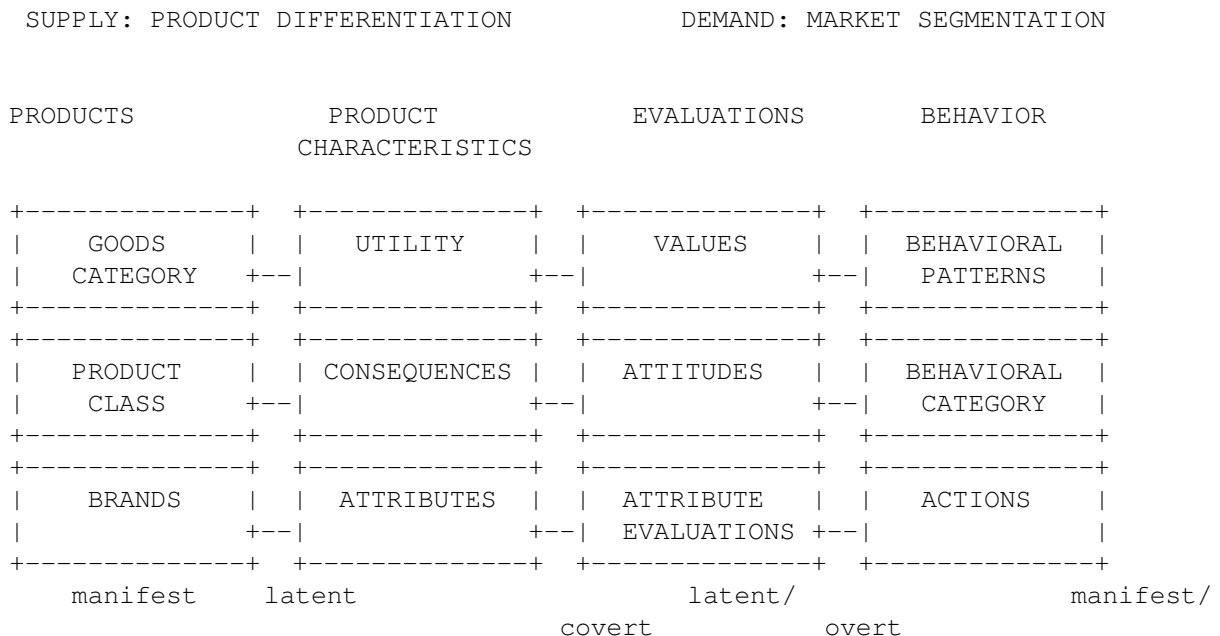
SUPPLY: PRODUCT DIFFERENTIATION DEMAND: MARKET SEGMENTATION

PRODUCTS PRODUCT CHARACTERISTICS EVALUATIONS BEHAVIOR

| PRODUCTS | PRODUCT CHARACTERISTICS | EVALUATIONS | BEHAVIOR |
|---|---|---|---|
| GOODS CATEGORY | UTILITY | VALUES | BEHAVIORAL PATTERNS |
| PRODUCT CLASS | CONSEQUENCES | ATTITUDES | BEHAVIORAL CATEGORY |
| BRANDS | ATTRIBUTES | ATTRIBUTE EVALUATIONS | ACTIONS |

manifest latent latent/ covert manifest/ overt